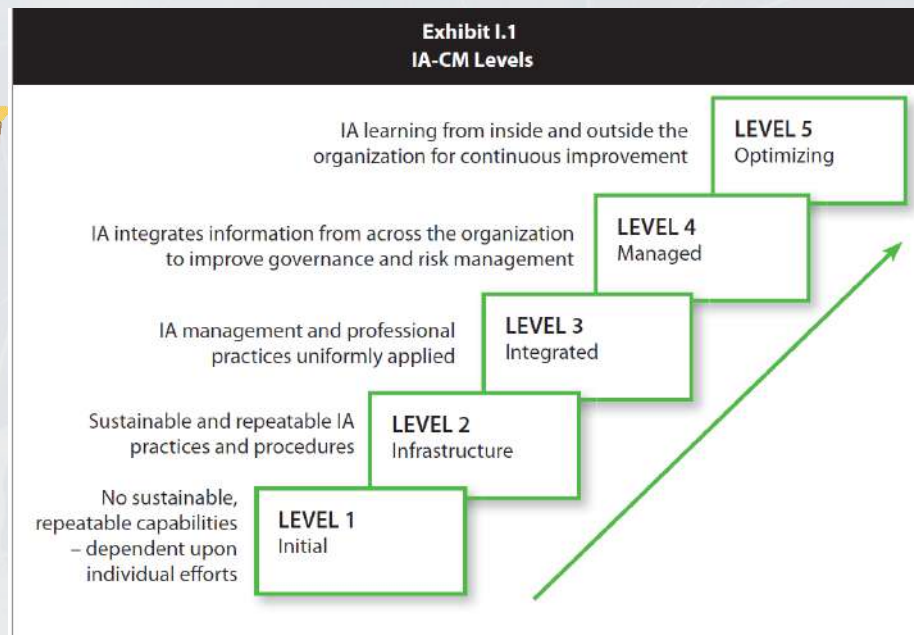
Exhibit I.1
IA-CM Levels

IA learning from inside and outside the organization for continuous improvement

LEVEL 5
Optimizing

IA integrates information from across the organization to improve governance and risk management

LEVEL 4
Managed

IA management and professional practices uniformly applied

LEVEL 3
Integrated

Sustainable and repeatable IA practices and procedures

LEVEL 2
Infrastructure

No sustainable, repeatable capabilities – dependent upon individual efforts

LEVEL 1
Initial